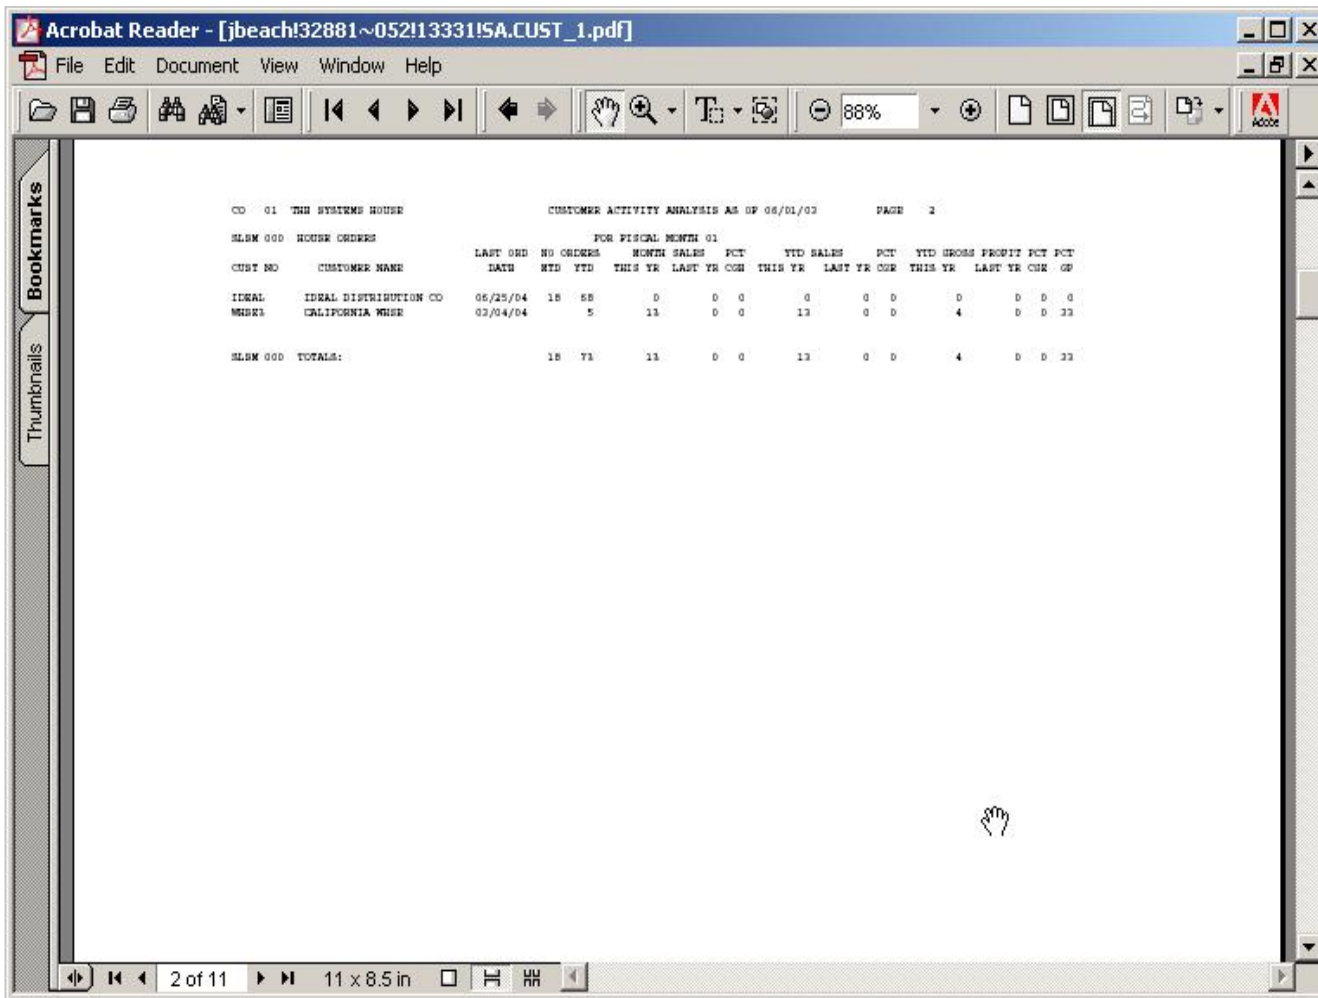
Acrobat Reader - [jbeach!32881~052!13331!SA.CUST_1.pdf]

File Edit Document View Window Help

88%

Bookmarks

Thumbnails

CO 01 THE SYSTEMS HOUSE CUSTOMER ACTIVITY ANALYSIS AS OF 06/01/03 PAGE 2

SLSM 000 HOUSE ORDERS FOR FISCAL MONTH 01

| CUST NO | CUSTOMER NAME | LAST ORD DATE | NO ORDERS MTD | NO ORDERS YTD | MONTH SALES THIS YR | MONTH SALES LAST YR | PCT CGE | YTD SALES THIS YR | YTD SALES LAST YR | PCT CGE | YTD GROSS PROFIT THIS YR | YTD GROSS PROFIT LAST YR | PCT CGE | PCT GP |
|---|---|---|---|---|---|---|---|---|---|---|---|---|---|---|
| IDEAL | IDEAL DISTRIBUTION CO | 05/25/04 | 18 | 68 | 0 | 0 | 0 | 0 | 0 | 0 | 0 | 0 | 0 | 0 |
| WHSE1 | CALIFORNIA WHSE | 03/04/04 | | 5 | 11 | 0 | 0 | 13 | 0 | 0 | 4 | 0 | 0 | 33 |
| SLSM 000 | TOTALS: | | 18 | 73 | 11 | 0 | 0 | 13 | 0 | 0 | 4 | 0 | 0 | 33 |

2 of 11 11 x 8.5 in